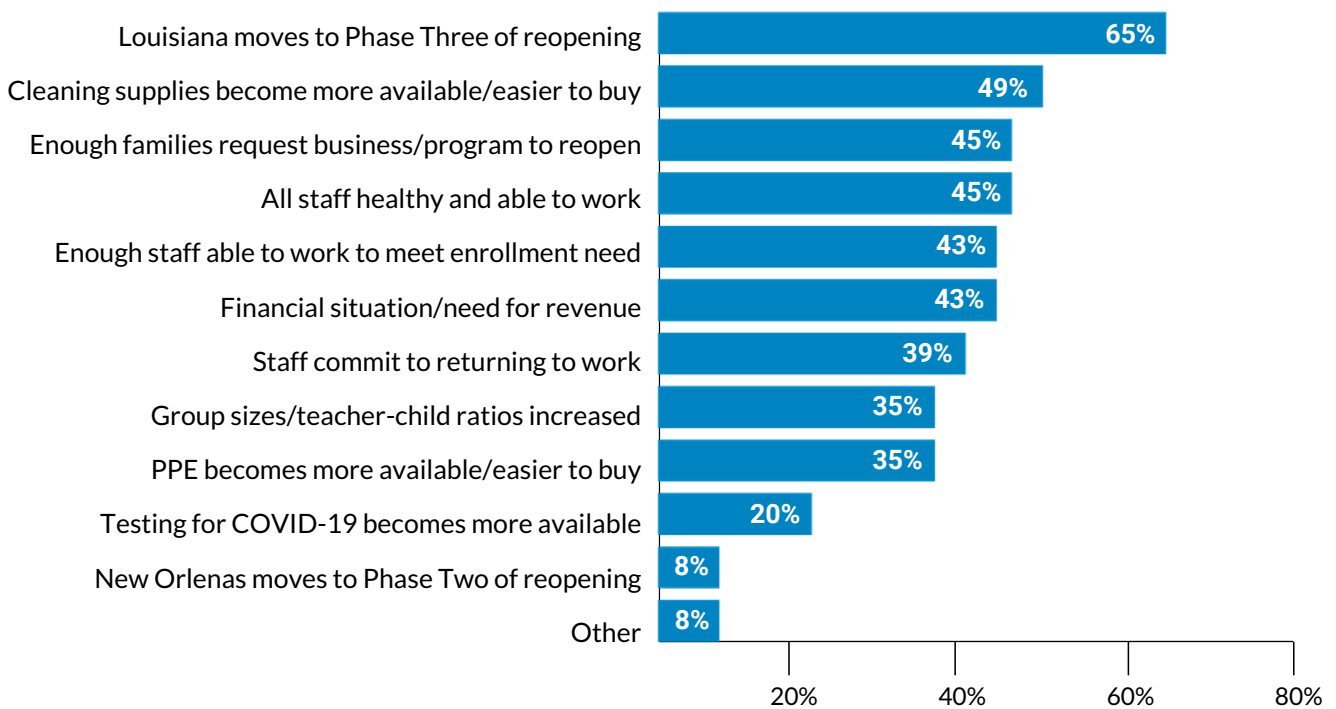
| | |
|---|---|
| Louisiana moves to Phase Three of reopening | 65% |
| Cleaning supplies become more available/easier to buy | 49% |
| Enough families request business/program to reopen | 45% |
| All staff healthy and able to work | 45% |
| Enough staff able to work to meet enrollment need | 43% |
| Financial situation/need for revenue | 43% |
| Staff commit to returning to work | 39% |
| Group sizes/teacher-child ratios increased | 35% |
| PPE becomes more available/easier to buy | 35% |
| Testing for COVID-19 becomes more available | 20% |
| New Orlenas moves to Phase Two of reopening | 8% |
| Other | 8% |

20% 40% 60% 80%